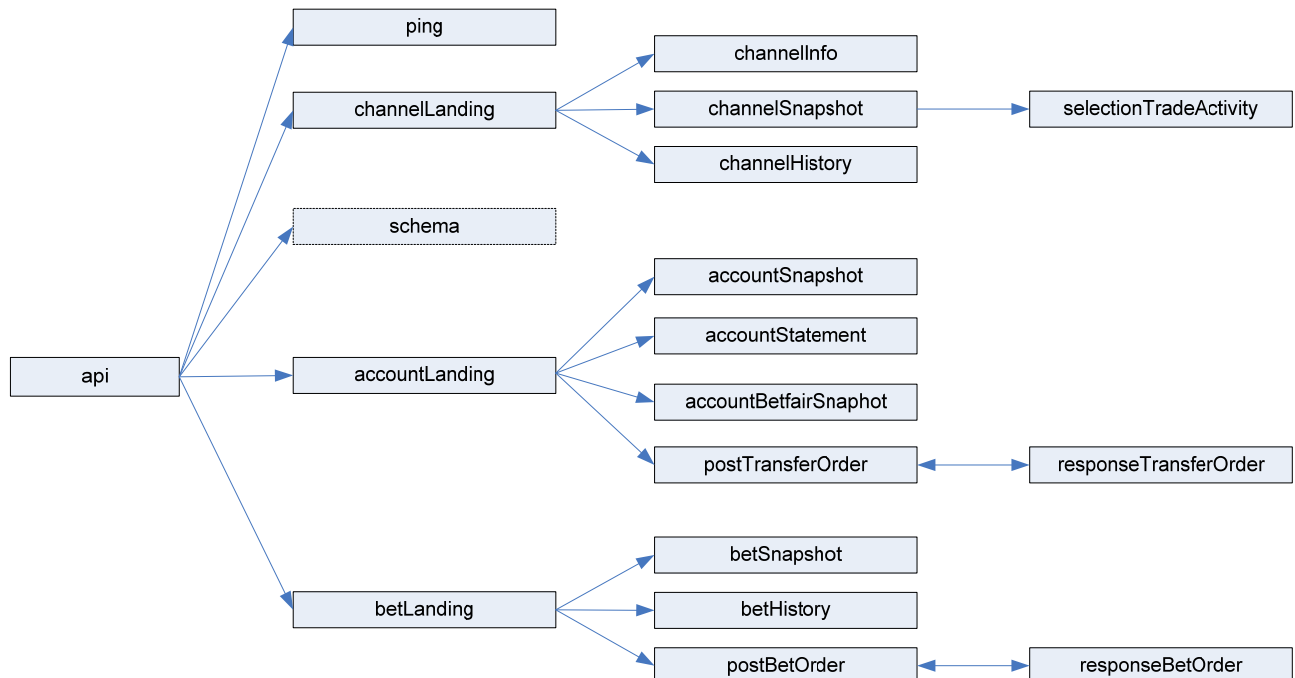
ping

channelLanding

channelInfo

channelSnapshot

selectionTradeActivity

channelHistory

schema

accountSnapshot

accountStatement

api

accountLanding

accountBetfairSnaphot

postTransferOrder

responseTransferOrder

betSnapshot

betLanding

betHistory

postBetOrder

responseBetOrder